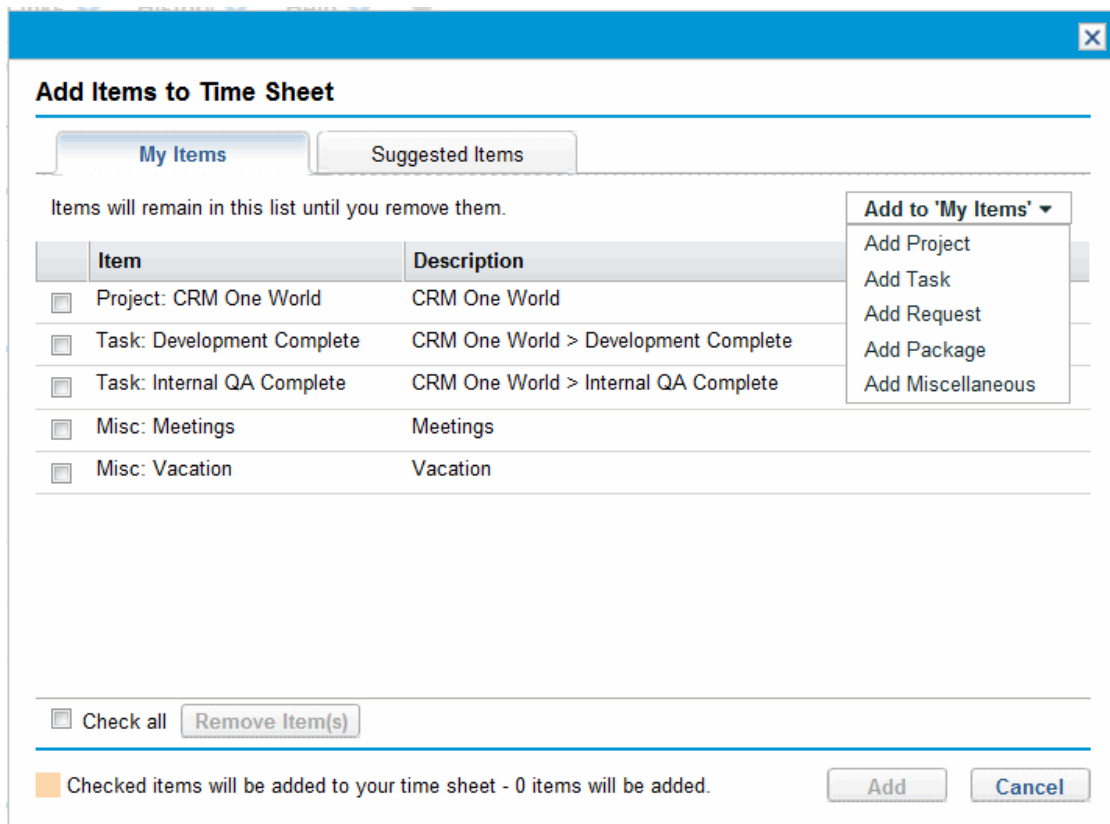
Add Items to Time Sheet

My Items | Suggested Items

Items will remain in this list until you remove them.

Add to 'My Items'

Add Project
Add Task
Add Request
Add Package
Add Miscellaneous

| | Item | Description |
|---|---|---|
| | Project: CRM One World | CRM One World |
| | Task: Development Complete | CRM One World > Development Complete |
| | Task: Internal QA Complete | CRM One World > Internal QA Complete |
| | Misc: Meetings | Meetings |
| | Misc: Vacation | Vacation |

Check all Remove Item(s)

Checked items will be added to your time sheet - 0 items will be added.

Add Cancel